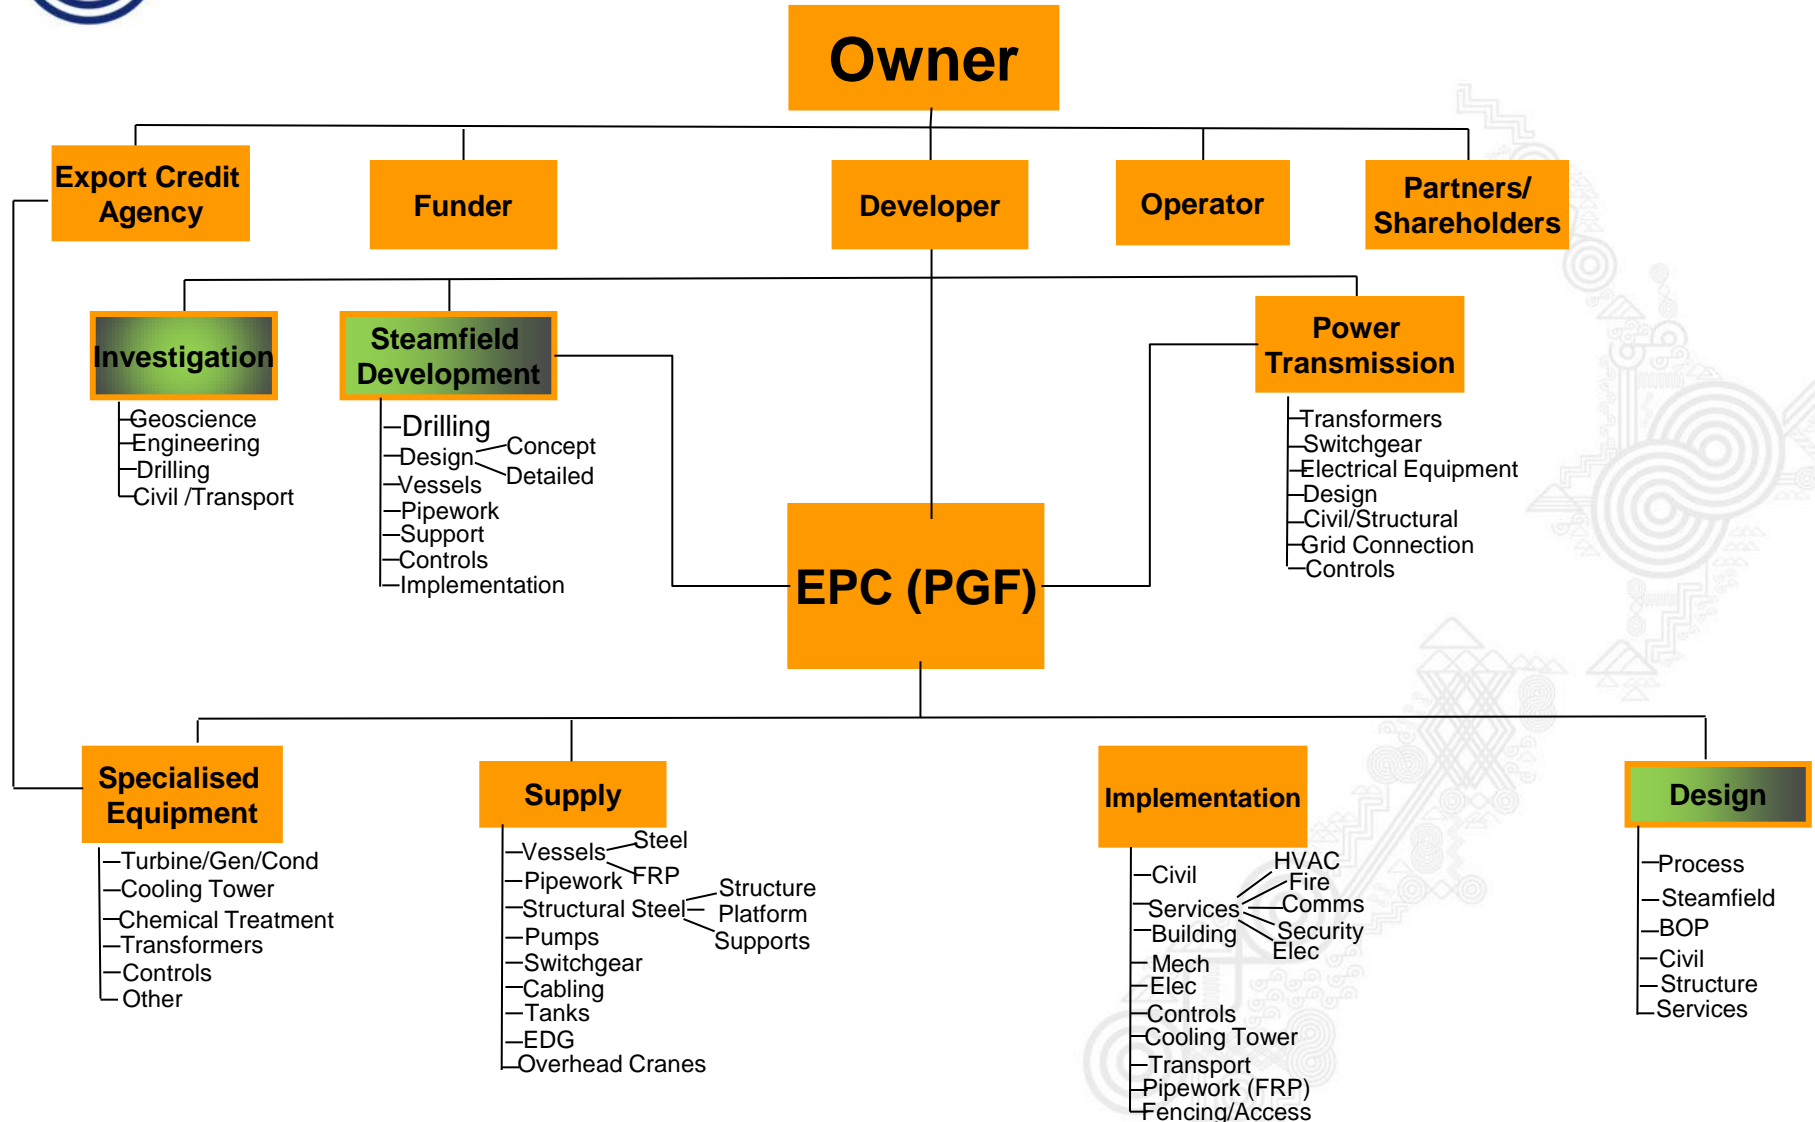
Owner

Export Credit Agency

Funder

Developer

Operator

Partners/ Shareholders

Investigation

Geoscience
Engineering
Drilling
Civil /Transport

Steamfield Development

Drilling
Design
Concept
Detailed
Vessels
Pipework
Support
Controls
Implementation

Power Transmission

Transformers
Switchgear
Electrical Equipment
Design
Civil/Structural
Grid Connection
Controls

EPC (PGF)

Specialised Equipment

Turbine/Gen/Cond
Cooling Tower
Chemical Treatment
Transformers
Controls
Other

Supply

Vessels
Steel
FRP
Pipework
Structural Steel
Structure
Platform
Supports
Pumps
Switchgear
Cabling
Tanks
EDG
Overhead Cranes

Implementation

Civil
HVAC
Fire
Comms
Security
Elec
Services
Building
Mech
Elec
Controls
Cooling Tower
Transport
Pipework (FRP)
Fencing/Access

Design

Process
Steamfield
BOP
Civil
Structure
Services